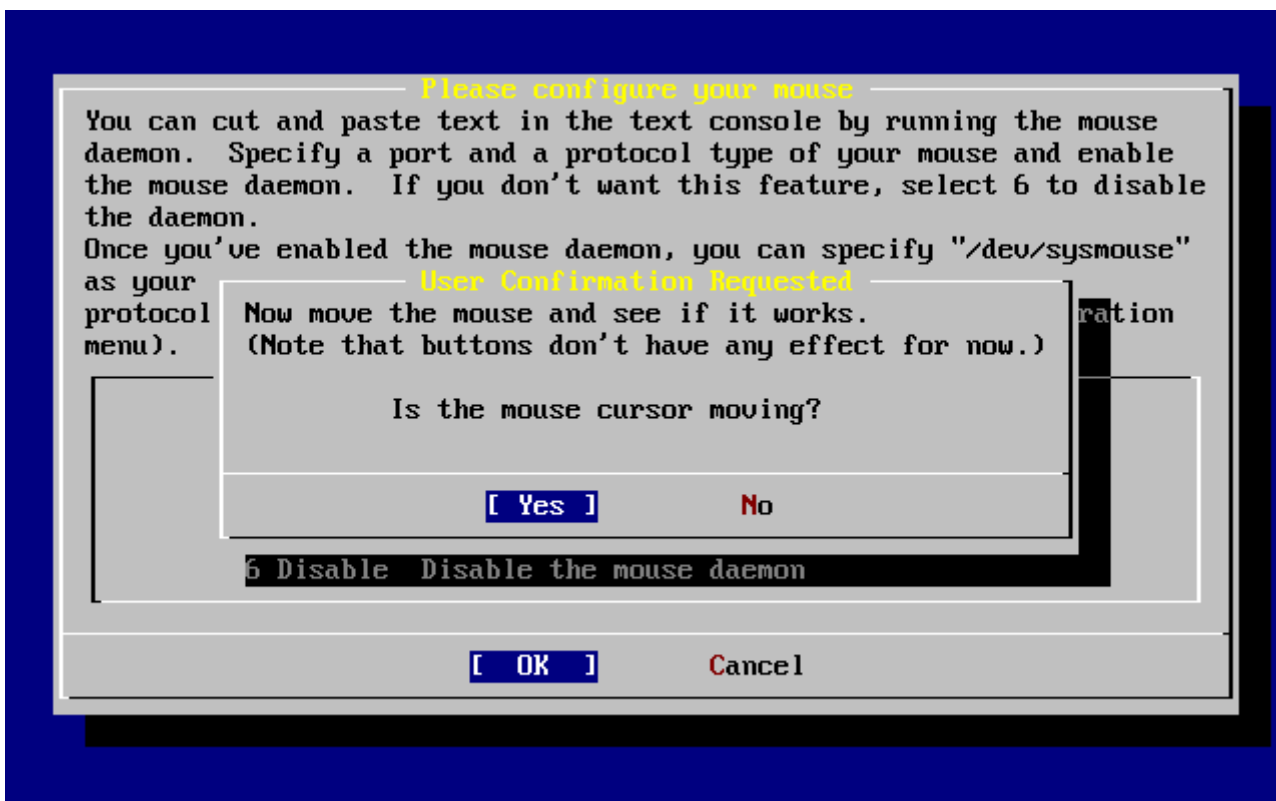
Please configure your mouse

You can cut and paste text in the text console by running the mouse daemon. Specify a port and a protocol type of your mouse and enable the mouse daemon. If you don't want this feature, select 6 to disable the daemon.
Once you've enabled the mouse daemon, you can specify "/dev/sysmouse" as your

protocol

menu).

User Confirmation Requested

ration

Now move the mouse and see if it works.
(Note that buttons don't have any effect for now.)

Is the mouse cursor moving?

[ Yes ] No

6 Disable Disable the mouse daemon

[ OK ] Cancel